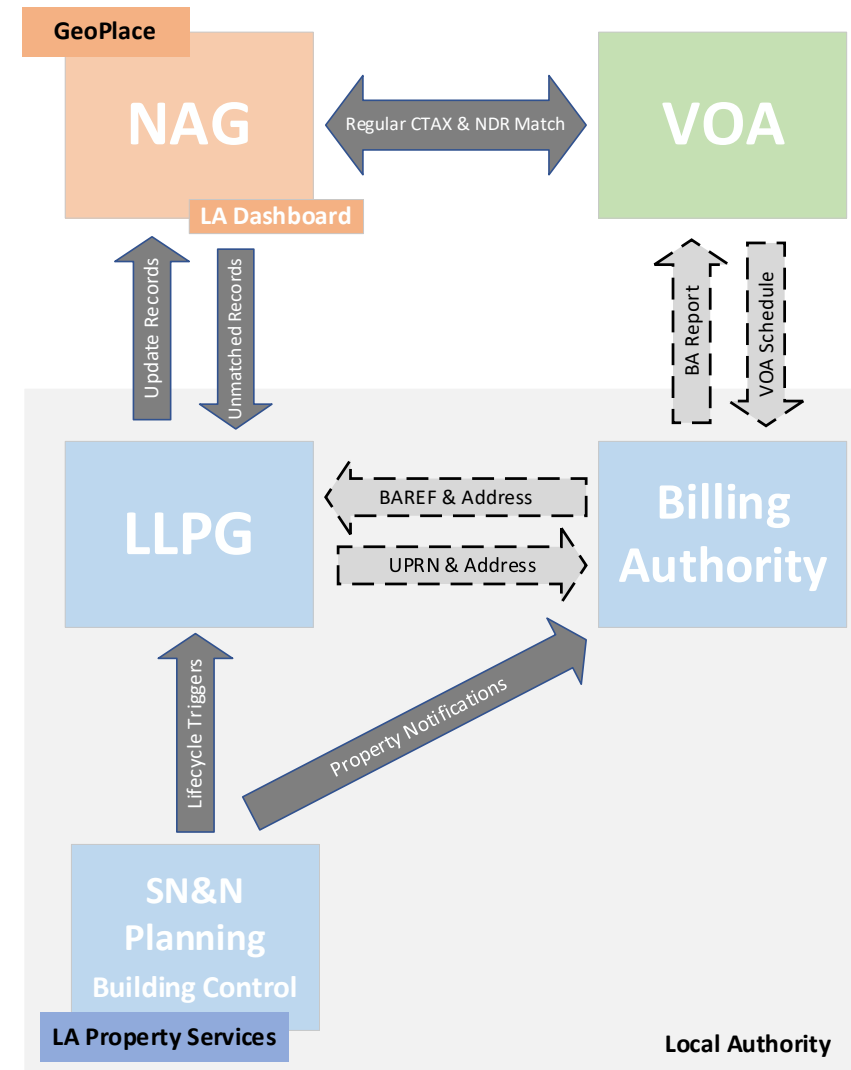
GeoPlace

NAG

Regular CTAX & NDR Match

VOA

LA Dashboard

Update Records

Unmatched Records

BA Report

VOA Schedule

LLPG

BAREF & Address

UPRN & Address

Billing Authority

Lifecycle Triggers

Property Notifications

SN&N
Planning
Building Control

LA Property Services

Local Authority